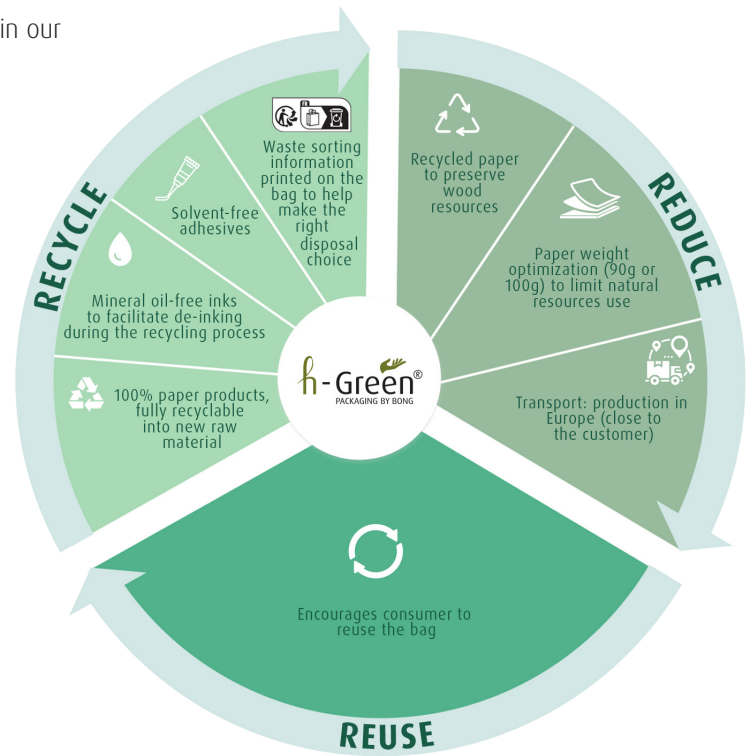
in our

RECYCLE

Waste sorting information printed on the bag to help make the right disposal choice

Solvent-free adhesives

Mineral oil-free inks to facilitate de-inking during the recycling process

100% paper products, fully recyclable into new raw material

REDUCE

Recycled paper to preserve wood resources

Paper weight optimization (90g or 100g) to limit natural resources use

Transport: production in Europe (close to the customer)

h-Green®
PACKAGING BY BONG

Encourages consumer to reuse the bag

REUSE